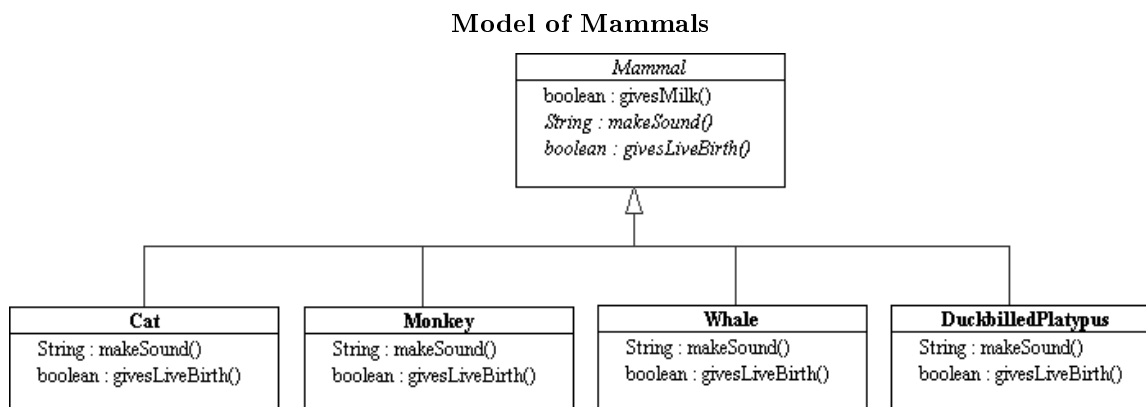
Model of Mammals

Mammal
boolean : givesMilk()
String : makeSound()
boolean : givesLiveBirth()

Cat
String : makeSound()
boolean : givesLiveBirth()

Monkey
String : makeSound()
boolean : givesLiveBirth()

Whale
String : makeSound()
boolean : givesLiveBirth()

DuckbilledPlatypus
String : makeSound()
boolean : givesLiveBirth()